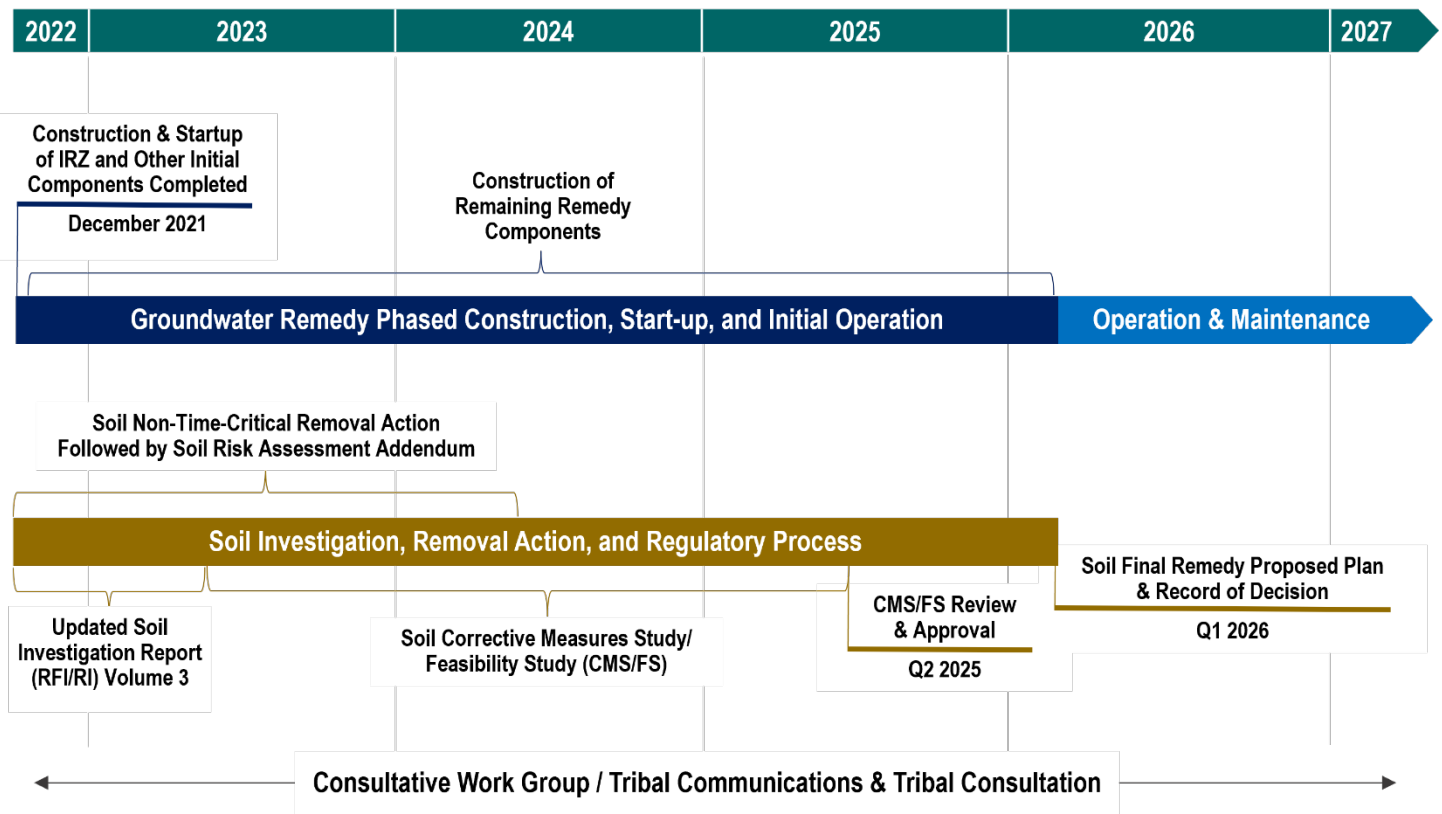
2022 2023 2024 2025 2026 2027

Construction & Startup of IRZ and Other Initial Components Completed

December 2021

Construction of Remaining Remedy Components

Groundwater Remedy Phased Construction, Start-up, and Initial Operation

Operation & Maintenance

Soil Non-Time-Critical Removal Action Followed by Soil Risk Assessment Addendum

Soil Investigation, Removal Action, and Regulatory Process

Soil Final Remedy Proposed Plan & Record of Decision

Q1 2026

CMS/FS Review & Approval

Q2 2025

Updated Soil Investigation Report (RFI/RI) Volume 3

Soil Corrective Measures Study/ Feasibility Study (CMS/FS)

Consultative Work Group / Tribal Communications & Tribal Consultation